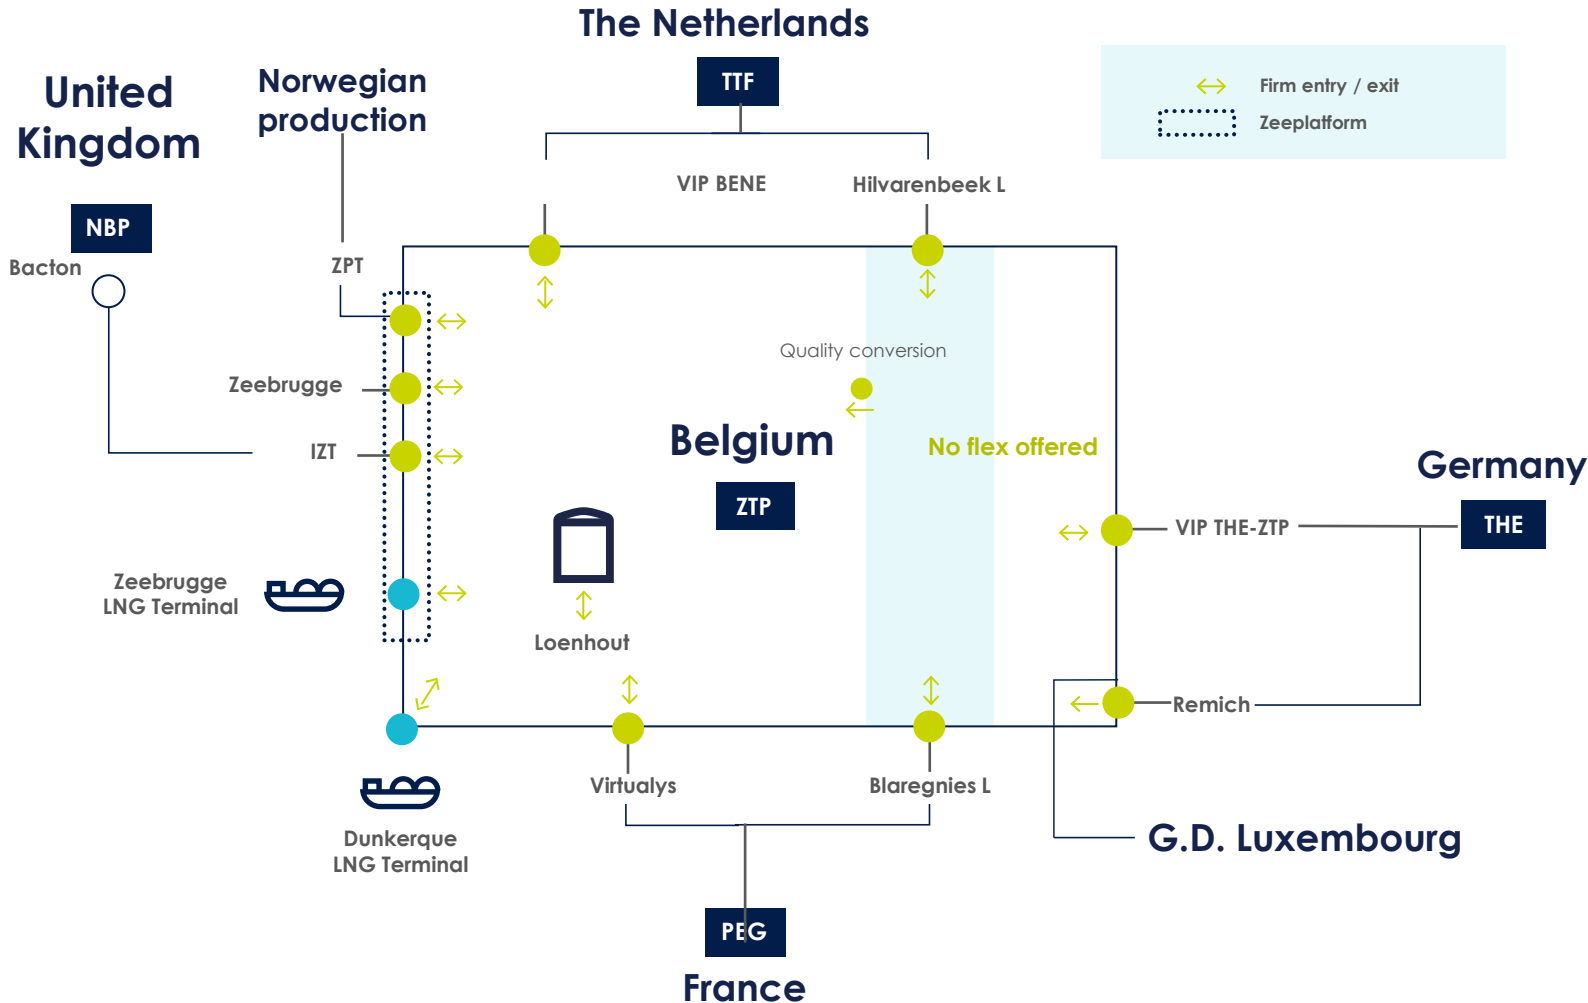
The Netherlands

TTF

United Kingdom

Norwegian production

Firm entry / exit

Zeeplatform

VIP BENE

Hilvarenbeek L

NBP

Bacton

ZPT

Quality conversion

Zeebrugge

IZT

Belgium

No flex offered

Germany

ZTP

VIP THE-ZTP

THE

Zeebrugge LNG Terminal

Loenhout

Remich

Virtualys

Blaregnies L

Dunkerque LNG Terminal

G.D. Luxembourg

PEG

France